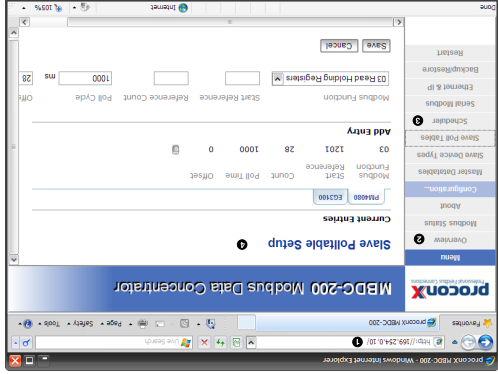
proconX MBDC-200 - Windows Internet Explorer

http://169.254.0.10/

Live Search

Favorites

proconX MBDC-200

Page ▾ Safety ▾ Tools ▾

proconX
Professional Fieldbus Connections

MBDC-200 Modbus Data Concentrator

Menu

Overview

Modbus Status

About

Configuration...

Master Datatables

Slave Device Types

Slave Poll Tables

Scheduler

Ethernet & IP

Serial Modbus

Backup/Restore

Restart

Slave Pollable Setup

Current Entries

PRM4080 | EG3100

| Modbus Function | Start Reference | Count | Poll Time | Offset |
|---|---|---|---|---|
| 03 | 1201 | 28 | 1000 | 0 |

Add Entry

Modbus Function | Start Reference | Reference Count | Poll Cycle | Offs

03 Read Holding Registers | | | 1000 ms | 28

Save | Cancel

Internet | 105%